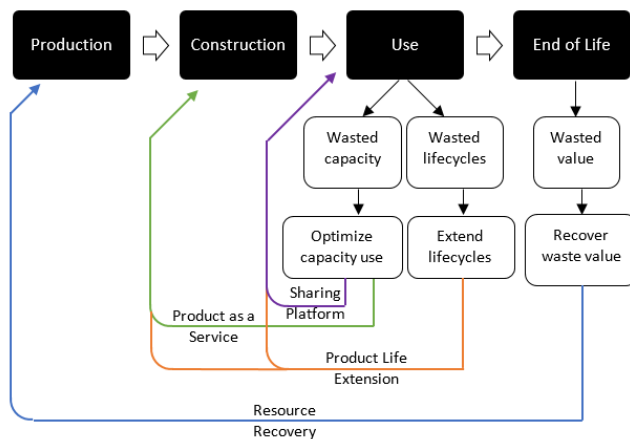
Production

Construction

Use

End of Life

Wasted capacity

Wasted lifecycles

Wasted value

Optimize capacity use

Extend lifecycles

Recover waste value

Sharing Platform

Product as a Service

Product Life Extension

Resource Recovery